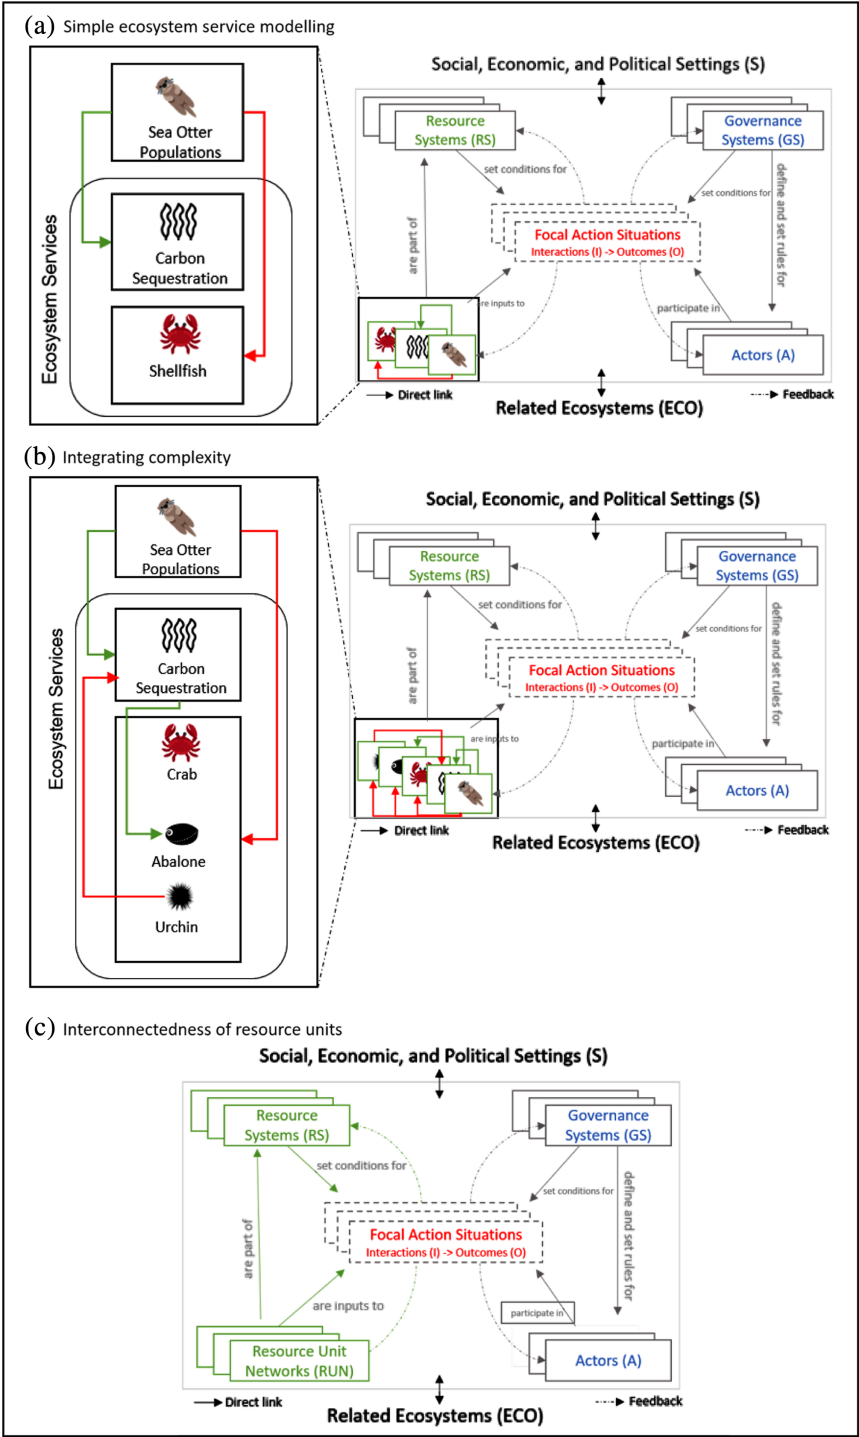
(a) Simple ecosystem service modelling

Ecosystem Services

Sea Otter Populations

Carbon Sequestration

Shellfish

Social, Economic, and Political Settings (S)

Resource Systems (RS)

Governance Systems (GS)

set conditions for

set conditions for

Focal Action Situations
Interactions (I) -> Outcomes (O)

are part of

are inputs to

define and set rules for

participate in

Actors (A)

Direct link

Related Ecosystems (ECO)

Feedback

(b) Integrating complexity

Ecosystem Services

Sea Otter Populations

Carbon Sequestration

Crab

Abalone

Urchin

Social, Economic, and Political Settings (S)

Resource Systems (RS)

Governance Systems (GS)

set conditions for

set conditions for

Focal Action Situations
Interactions (I) -> Outcomes (O)

are part of

are inputs to

define and set rules for

participate in

Actors (A)

Direct link

Related Ecosystems (ECO)

Feedback

(c) Interconnectedness of resource units

Social, Economic, and Political Settings (S)

Resource Systems (RS)

Governance Systems (GS)

set conditions for

set conditions for

Focal Action Situations
Interactions (I) -> Outcomes (O)

are part of

are inputs to

define and set rules for

participate in

Resource Unit Networks (RUN)

Actors (A)

Direct link

Related Ecosystems (ECO)

Feedback